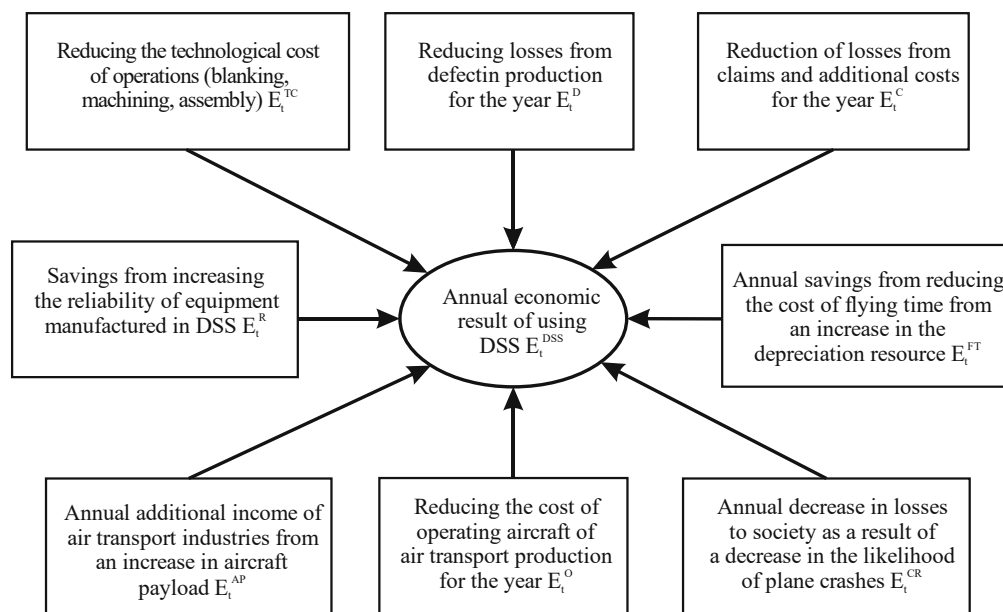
Reducing the technological cost of operations (blanking, machining, assembly) $E_t^{TC}$

Reducing losses from defectin production for the year $E_t^{D}$

Reduction of losses from claims and additional costs for the year $E_t^{C}$

Savings from increasing the reliability of equipment manufactured in DSS $E_t^{R}$

Annual economic result of using DSS $E_t^{DSS}$

Annual savings from reducing the cost of flying time from an increase in the depreciation resource $E_t^{FT}$

Annual additional income of air transport industries from an increase in aircraft payload $E_t^{AP}$

Reducing the cost of operating aircraft of air transport production for the year $E_t^{O}$

Annual decrease in losses to society as a result of a decrease in the likelihood of plane crashes $E_t^{CR}$